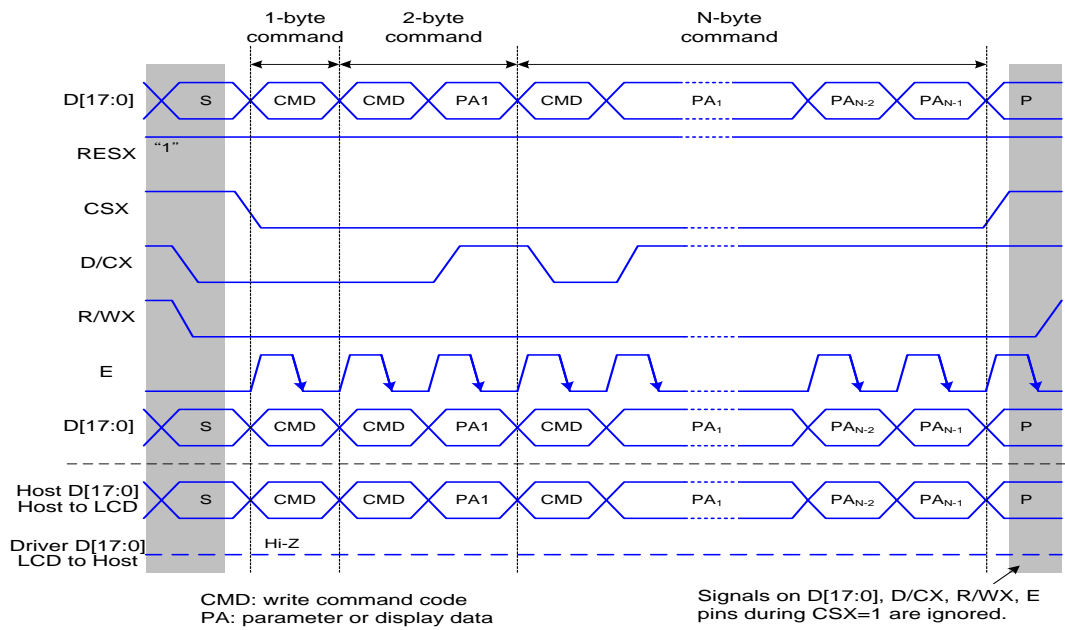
1-byte command

2-byte command

N-byte command

D[17:0]
S
CMD
CMD
PA1
CMD
$PA_1$
$PA_{N-2}$
$PA_{N-1}$
P

RESX
"1"

CSX

D/CX

R/WX

E

D[17:0]
S
CMD
CMD
PA1
CMD
$PA_1$
$PA_{N-2}$
$PA_{N-1}$
P

Host D[17:0]
Host to LCD
S
CMD
CMD
PA1
CMD
$PA_1$
$PA_{N-2}$
$PA_{N-1}$
P

Driver D[17:0]
LCD to Host
Hi-Z

CMD: write command code
PA: parameter or display data

Signals on D[17:0], D/CX, R/WX, E pins during CSX=1 are ignored.